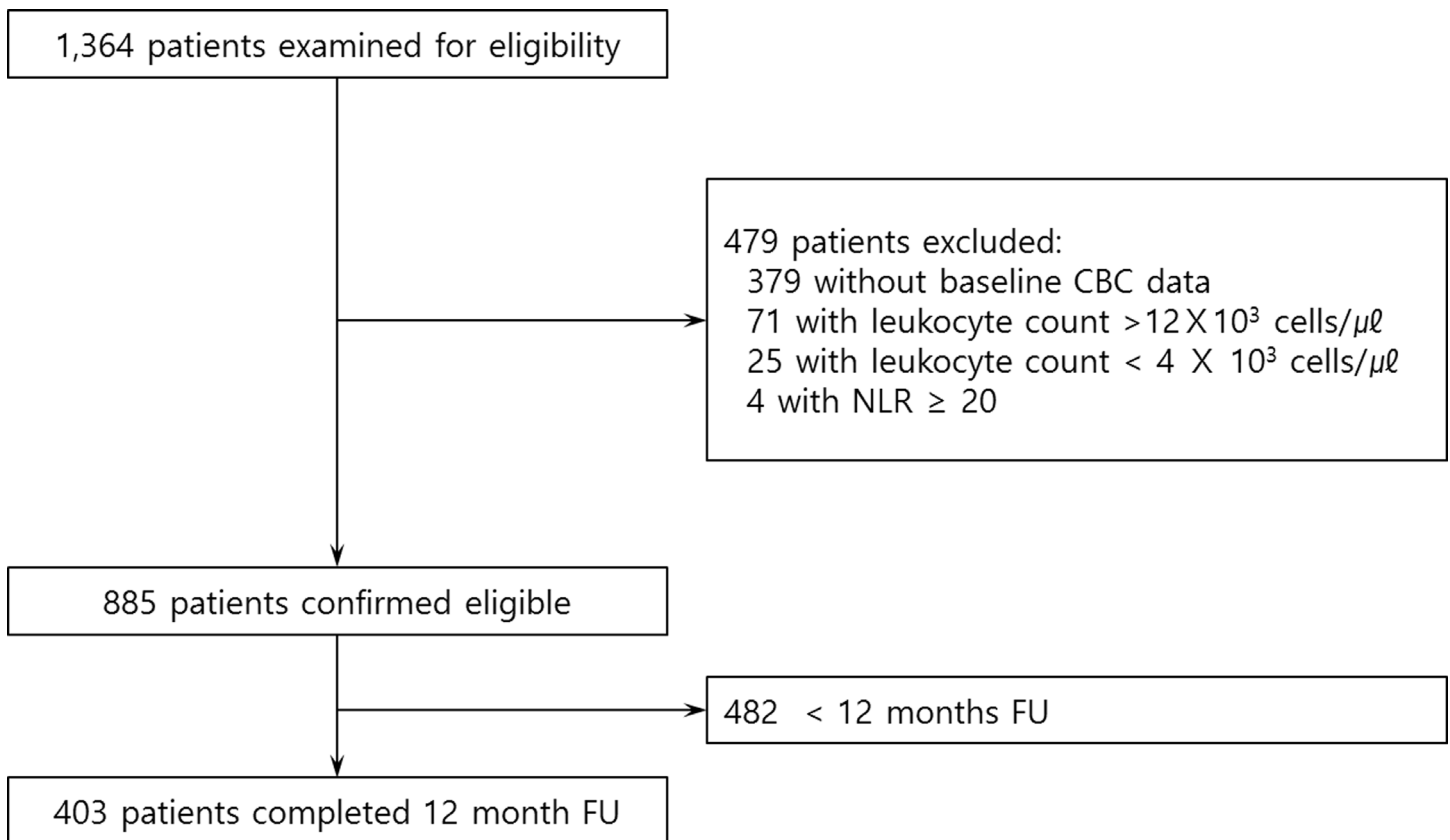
1,364 patients examined for eligibility

479 patients excluded:
379 without baseline CBC data
71 with leukocyte count >12 X $10^3$ cells/$\mu\ell$
25 with leukocyte count < 4 X $10^3$ cells/$\mu\ell$
4 with NLR ≥ 20

885 patients confirmed eligible

482 < 12 months FU

403 patients completed 12 month FU